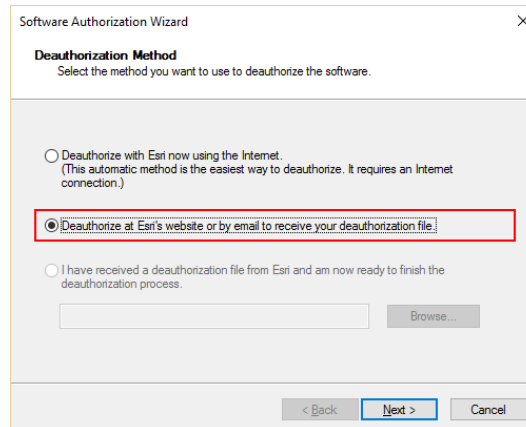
Software Authorization Wizard

Deauthorization Method
Select the method you want to use to deauthorize the software.

Deauthorize with Esri now using the Internet.
(This automatic method is the easiest way to deauthorize. It requires an Internet connection.)

Deauthorize at Esri's website or by email to receive your deauthorization file.

I have received a deauthorization file from Esri and am now ready to finish the deauthorization process.

Browse...

< Back
Next >
Cancel